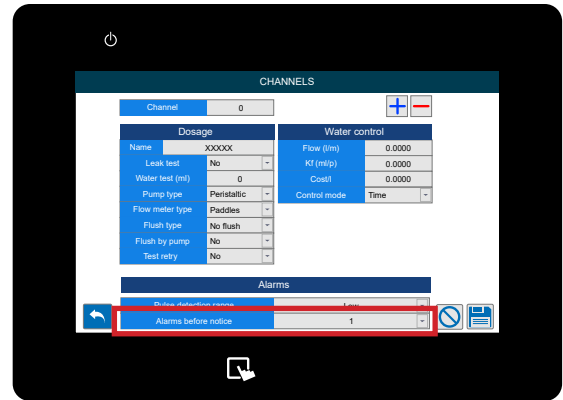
CHANNELS

Channel 0

Dosage

Name XXXXX

Leak test No

Water test (ml) 0

Pump type Peristaltic

Flow meter type Paddles

Flush type No flush

Flush by pump No

Test retry No

Water control

Flow (l/m) 0.0000

Kf (ml/p) 0.0000

Cost/l 0.0000

Control mode Time

Alarms

Pulse detection range Low

Alarms before notice 1